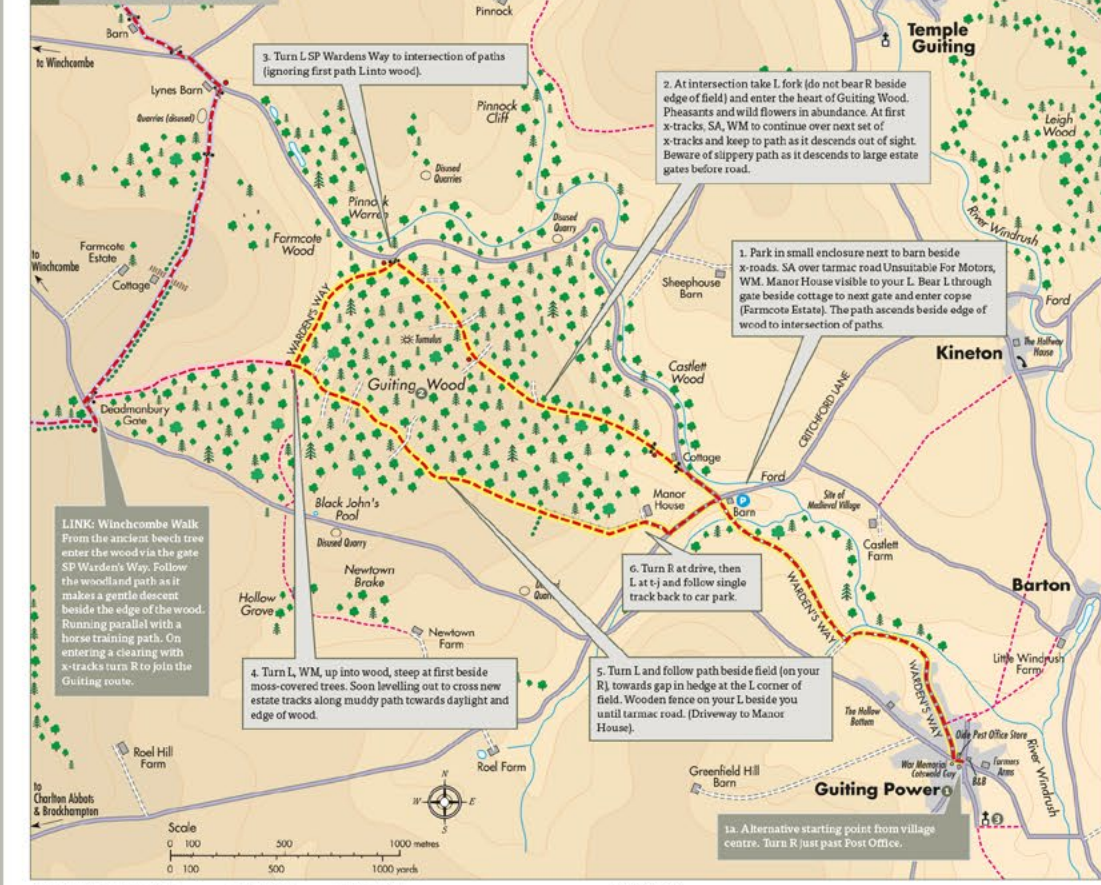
Pinnock

Temple Guiting

Barn

to Winchcombe

3. Turn L SP Wardens Way to intersection of paths (ignoring first path L into wood).

Lynes Barn

Quarries (disused)

2. At intersection take L fork (do not bear R beside edge of field) and enter the heart of Guiting Wood. Pheasants and wild flowers in abundance. At first x-tracks, SA, WM to continue over next set of x-tracks and keep to path as it descends out of sight. Beware of slippery path as it descends to large estate gates before road.

Pinnock Cliff

Leigh Wood

Disused Quarries

Pinnock Warren

Disused Quarry

River Windrush

Farmcote Estate

to Winchcombe

Cottage

Farmcote Wood

1. Park in small enclosure next to barn beside x-roads. SA over tarmac road Unsuitable For Motors, WM. Manor House visible to your L. Bear L through gate beside cottage to next gate and enter copse (Farmcote Estate). The path ascends beside edge of wood to intersection of paths.

Sheephouse Barn

Ford

WARDEN'S WAY

Tumulus

Kineton

The Halfway House

Castlett Wood

Guiting Wood

Deadmanbury Gate

CRITCHFORD LANE

Cottage

Ford

Black John's Pool

Manor House

Barn

Site of Medieval Village

LINK: Winchcombe Walk From the ancient beech tree enter the wood via the gate SP Warden's Way. Follow the woodland path as it makes a gentle descent beside the edge of the wood. Running parallel with a horse training path. On entering a clearing with x-tracks turn R to join the Guiting route.

Disused Quarry

Castlett Farm

Newtown Brake

6. Turn R at drive, then L at t-j and follow single track back to car park.

Disused Quarry

WARDEN'S WAY

Barton

Hollow Grove

Newtown Farm

Little Windrush Farm

4. Turn L, WM, up into wood, steep at first beside moss-covered trees. Soon levelling out to cross new estate tracks along muddy path towards daylight and edge of wood.

5. Turn L and follow path beside field (on your R), towards gap in hedge at the L corner of field. Wooden fence on your L beside you until tarmac road. (Driveway to Manor House).

WARDEN'S WAY

The Hollow Bottom

Olde Post Office Store

River Windrush

Roel Hill Farm

Roel Farm

Greenfield Hill Barn

War Memorial Cotswold Guy

Farmers Arms

B&B

Guiting Power

to Charlton Abbots & Brockhampton

N
W E
S

Scale
0 100 500 1000 metres
0 100 500 1000 yards

1a. Alternative starting point from village centre. Turn R just past Post Office.